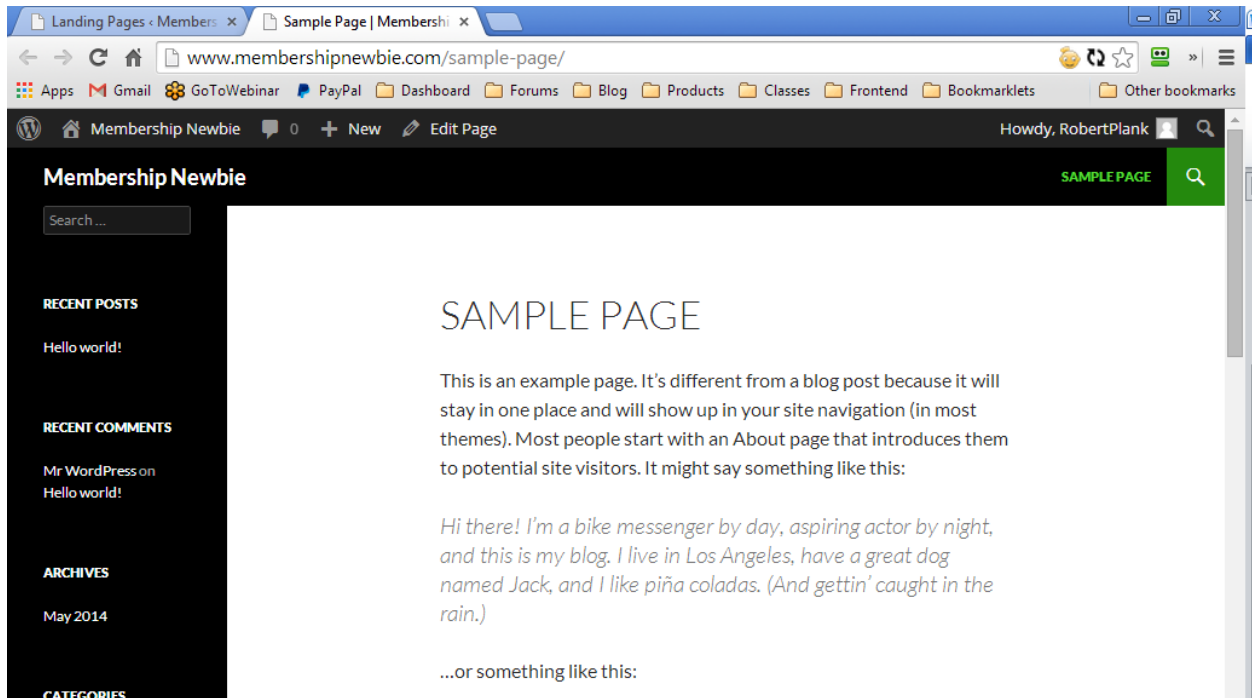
Landing Pages ‹ Members ×
Sample Page | Membershi ×

www.membershipnewbie.com/sample-page/

Apps Gmail GoToWebinar PayPal Dashboard Forums Blog Products Classes Frontend Bookmarklets Other bookmarks

Membership Newbie 0 New Edit Page Howdy, RobertPlank

Membership Newbie

SAMPLE PAGE

Search ...

RECENT POSTS

Hello world!

RECENT COMMENTS

Mr WordPress on Hello world!

ARCHIVES

May 2014

CATEGORIES

SAMPLE PAGE

This is an example page. It's different from a blog post because it will stay in one place and will show up in your site navigation (in most themes). Most people start with an About page that introduces them to potential site visitors. It might say something like this:

Hi there! I'm a bike messenger by day, aspiring actor by night, and this is my blog. I live in Los Angeles, have a great dog named Jack, and I like piña coladas. (And gettin' caught in the rain.)

...or something like this: